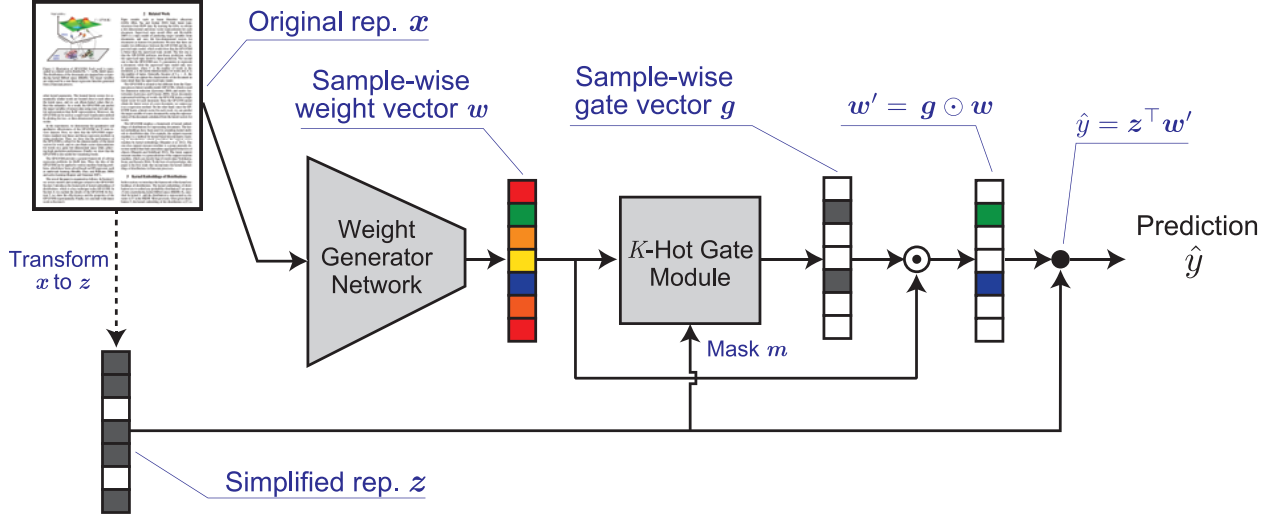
Original rep. $\boldsymbol{x}$

Sample-wise weight vector $\boldsymbol{w}$

Sample-wise gate vector $\boldsymbol{g}$

$\boldsymbol{w}' = \boldsymbol{g} \odot \boldsymbol{w}$

$\hat{y} = \boldsymbol{z}^\top \boldsymbol{w}'$

Transform $\boldsymbol{x}$ to $\boldsymbol{z}$

Weight Generator Network

$K$-Hot Gate Module

Prediction $\hat{y}$

Mask $\boldsymbol{m}$

Simplified rep. $\boldsymbol{z}$